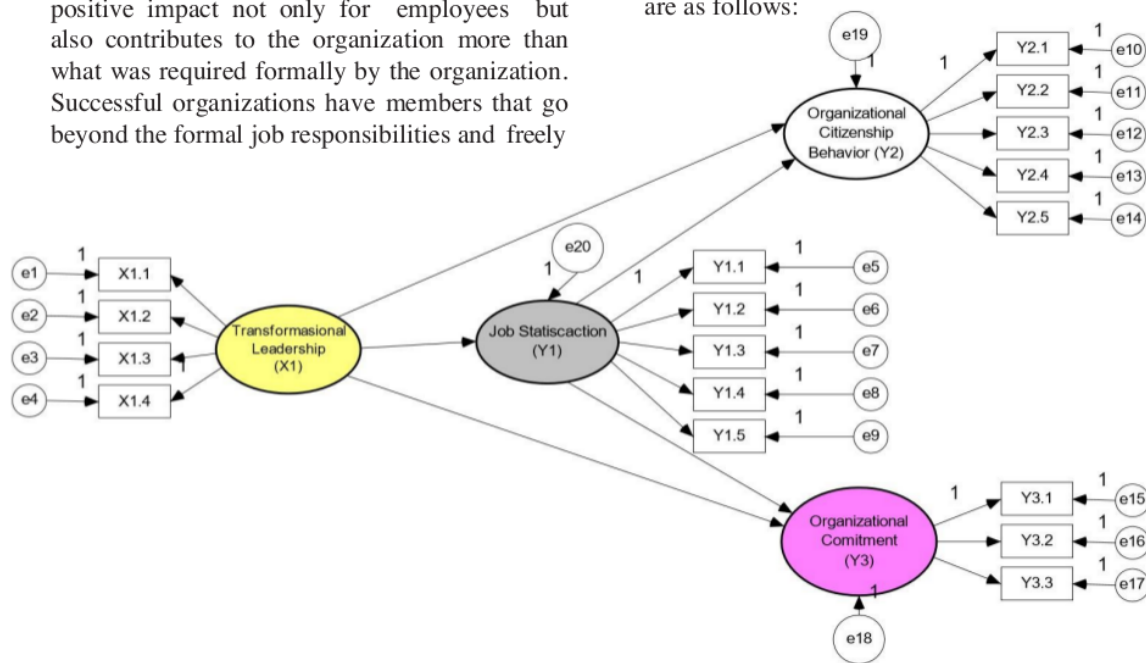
positive impact not only for employees but also contributes to the organization more than what was required formally by the organization. Successful organizations have members that go beyond the formal job responsibilities and freely

are as follows:

e19
1
1
Y2.1
1
e10
Y2.2
1
e11
Organizational Citizenship Behavior (Y2)
Y2.3
1
e12
Y2.4
1
e13
Y2.5
1
e14

e20
1
1
Y1.1
1
e5
Y1.2
1
e6
Job Statiscaction (Y1)
Y1.3
1
e7
Y1.4
1
e8
Y1.5
1
e9

e1
1
X1.1
e2
1
X1.2
e3
1
X1.3
1
e4
1
X1.4
Transformasional Leadership (X1)

1
Y3.1
1
e15
Organizational Comitment (Y3)
Y3.2
1
e16
Y3.3
1
e17
1
e18